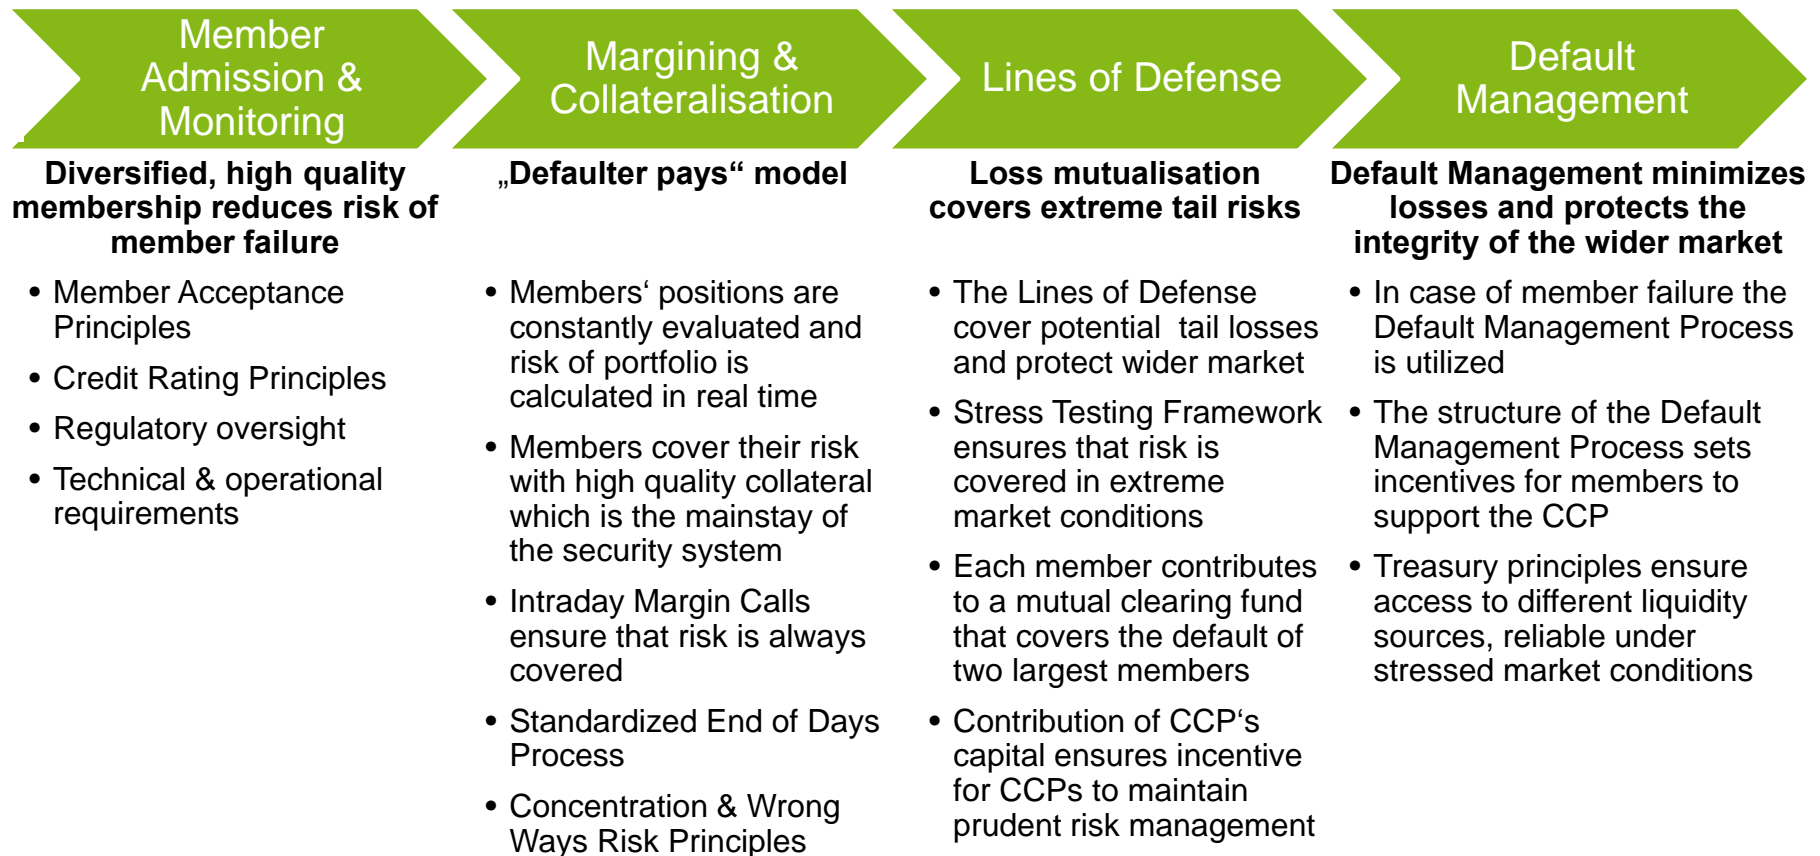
Member Admission & Monitoring

Diversified, high quality membership reduces risk of member failure

- Member Acceptance Principles
- Credit Rating Principles
- Regulatory oversight
- Technical & operational requirements

Margining & Collateralisation

„Defaulter pays“ model

- Members‘ positions are constantly evaluated and risk of portfolio is calculated in real time
- Members cover their risk with high quality collateral which is the mainstay of the security system
- Intraday Margin Calls ensure that risk is always covered
- Standardized End of Days Process
- Concentration & Wrong Ways Risk Principles

Lines of Defense

Loss mutualisation covers extreme tail risks

- The Lines of Defense cover potential tail losses and protect wider market
- Stress Testing Framework ensures that risk is covered in extreme market conditions
- Each member contributes to a mutual clearing fund that covers the default of two largest members
- Contribution of CCP‘s capital ensures incentive for CCPs to maintain prudent risk management

Default Management

Default Management minimizes losses and protects the integrity of the wider market

- In case of member failure the Default Management Process is utilized
- The structure of the Default Management Process sets incentives for members to support the CCP
- Treasury principles ensure access to different liquidity sources, reliable under stressed market conditions